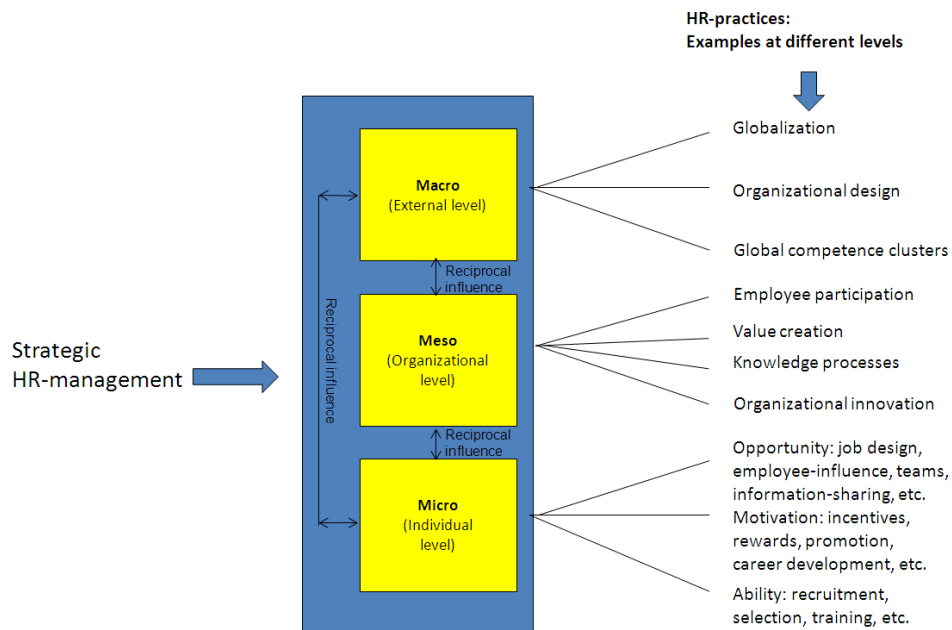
HR-practices:
Examples at different levels

Strategic HR-management

Reciprocal influence

Macro
(External level)

Reciprocal influence

Meso
(Organizational level)

Reciprocal influence

Micro
(Individual level)

Globalization

Organizational design

Global competence clusters

Employee participation

Value creation

Knowledge processes

Organizational innovation

Opportunity: job design, employee-influence, teams, information-sharing, etc.

Motivation: incentives, rewards, promotion, career development, etc.

Ability: recruitment, selection, training, etc.